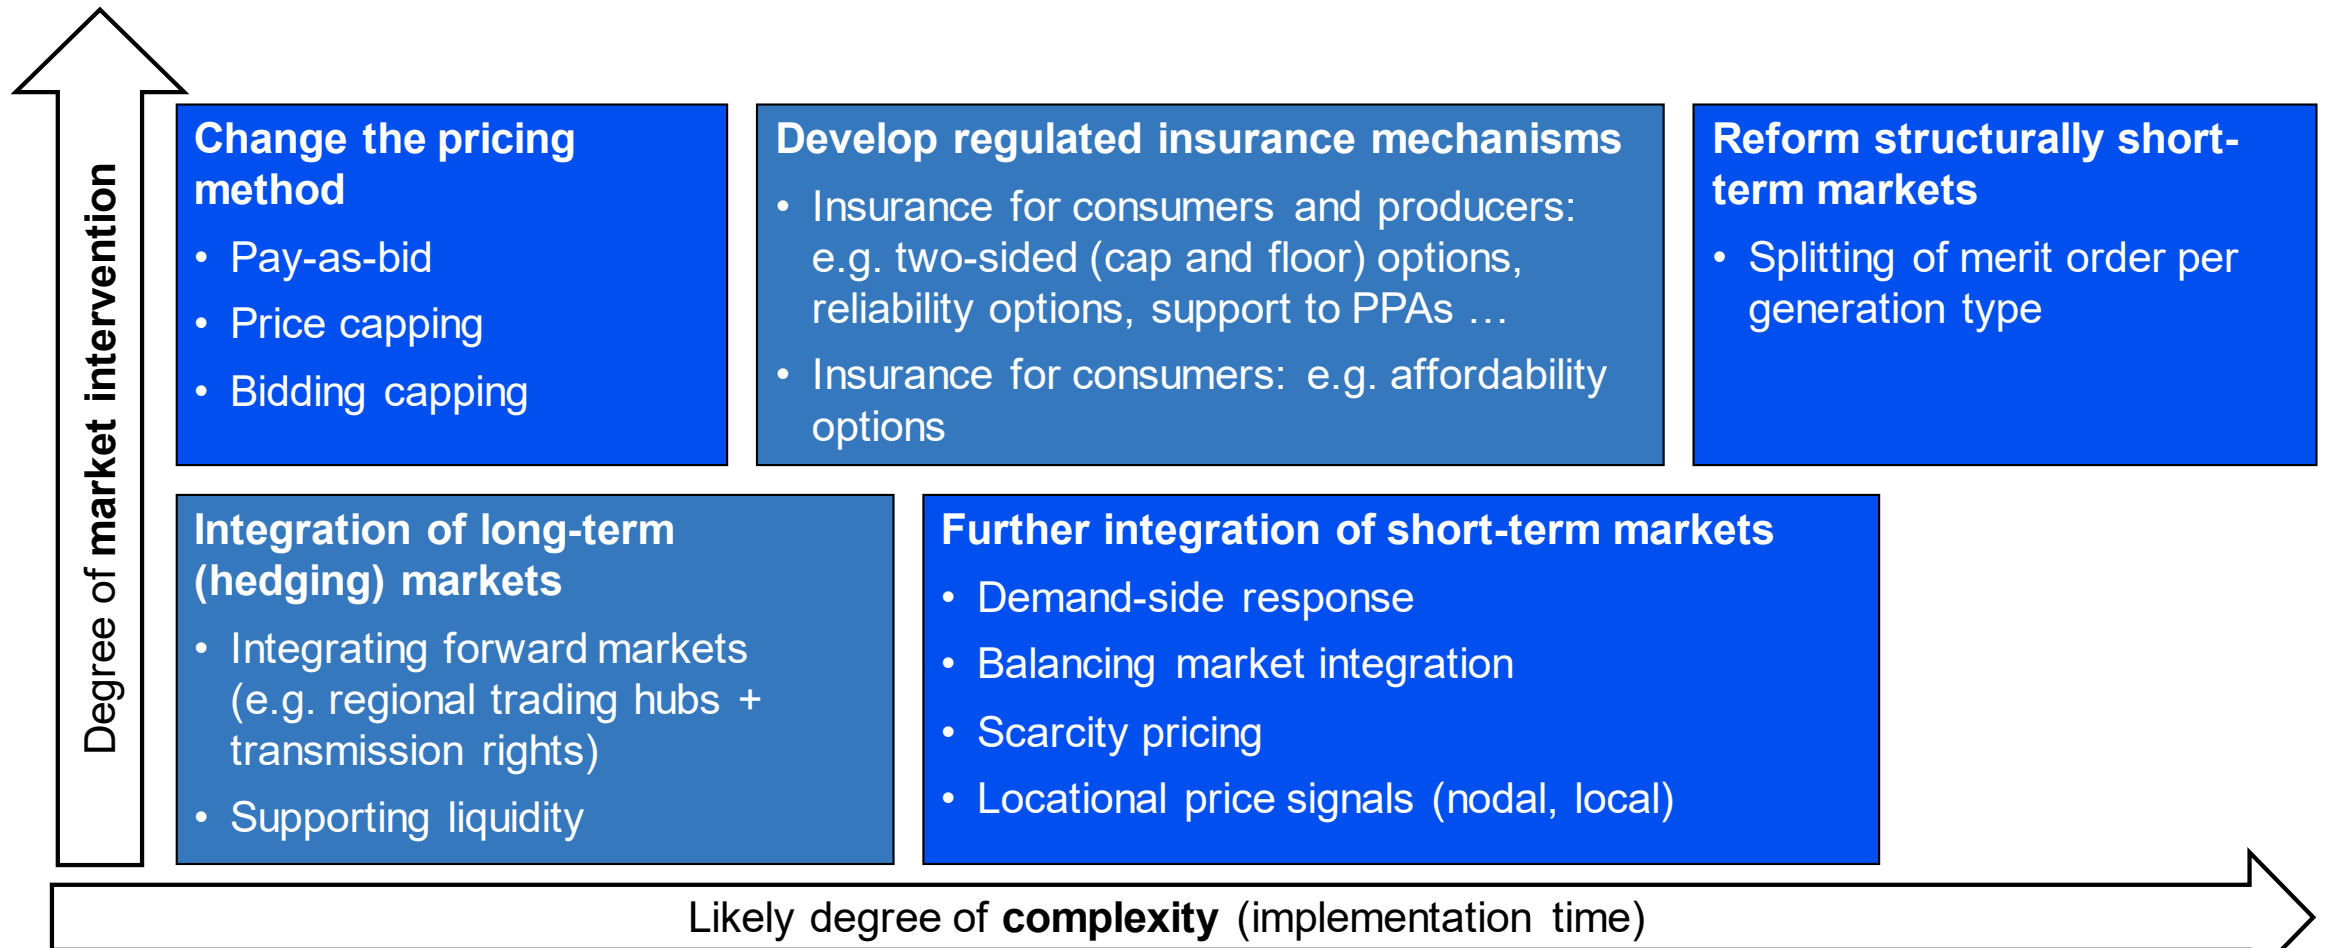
Degree of market intervention

Change the pricing method

- Pay-as-bid
- Price capping
- Bidding capping

Develop regulated insurance mechanisms

- Insurance for consumers and producers: e.g. two-sided (cap and floor) options, reliability options, support to PPAs …
- Insurance for consumers: e.g. affordability options

Reform structurally short-term markets

- Splitting of merit order per generation type

Integration of long-term (hedging) markets

- Integrating forward markets (e.g. regional trading hubs + transmission rights)
- Supporting liquidity

Further integration of short-term markets

- Demand-side response
- Balancing market integration
- Scarcity pricing
- Locational price signals (nodal, local)

Likely degree of complexity (implementation time)